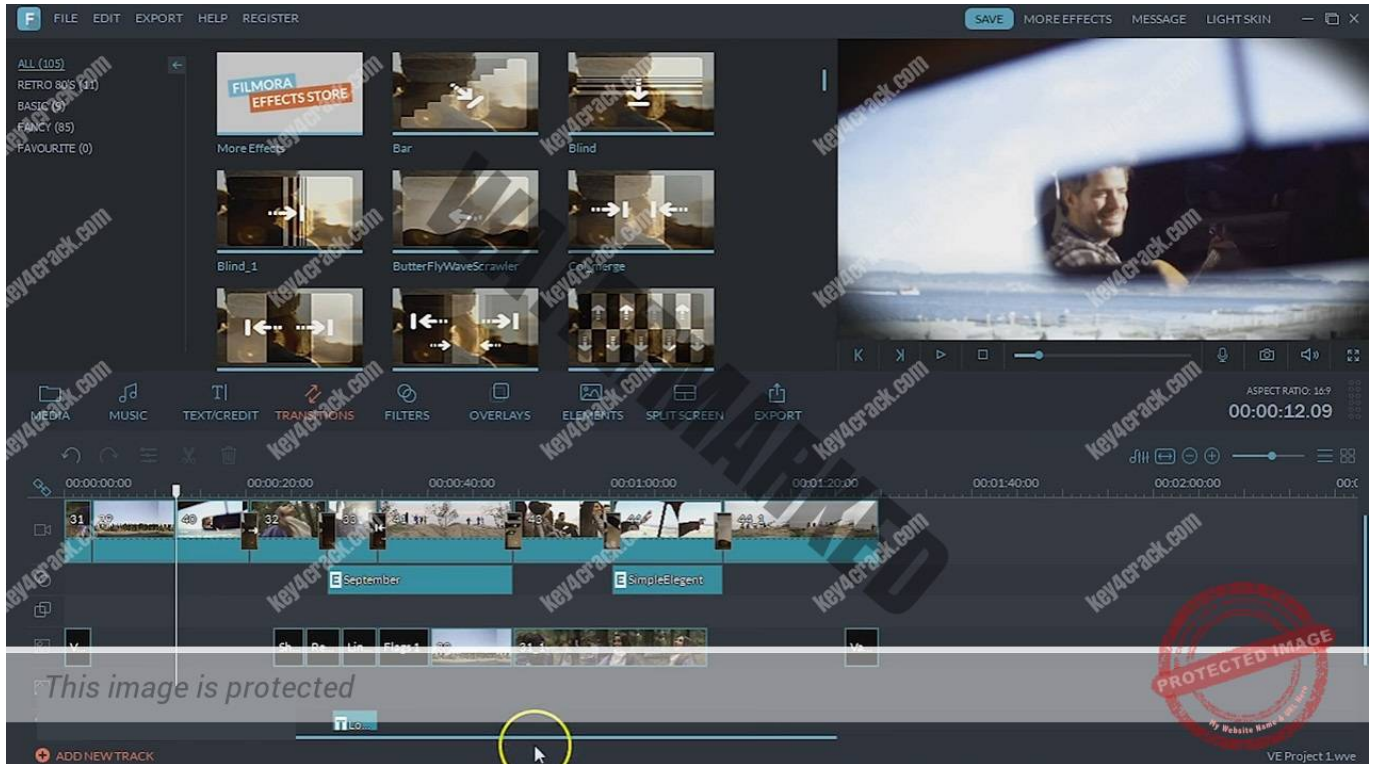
F FILE EDIT EXPORT HELP REGISTER

SAVE MORE EFFECTS MESSAGE LIGHT SKIN

ALL (105)
RETRO 80'S (11)
BASIC (9)
FANCY (85)
FAVOURITE (0)

FILMORA EFFECTS STORE
More Effects
Bar
Blind
Blind_1
ButterFlyWaveScrawler
Converge

MEDIA MUSIC TEXT/CREDIT TRANSITIONS FILTERS OVERLAYS ELEMENTS SPLIT SCREEN EXPORT

ASPECT RATIO: 16:9
00:00:12.09

00:00:00:00 00:00:20:00 00:00:40:00 00:01:00:00 00:01:20:00 00:01:40:00 00:02:00:00

31 40 32 43

September
SimpleElegent

Flags 1 31

This image is protected

PROTECTED IMAGE

ADD NEW TRACK

VE Project 1.wve

key4crack.com
WATERMARKED